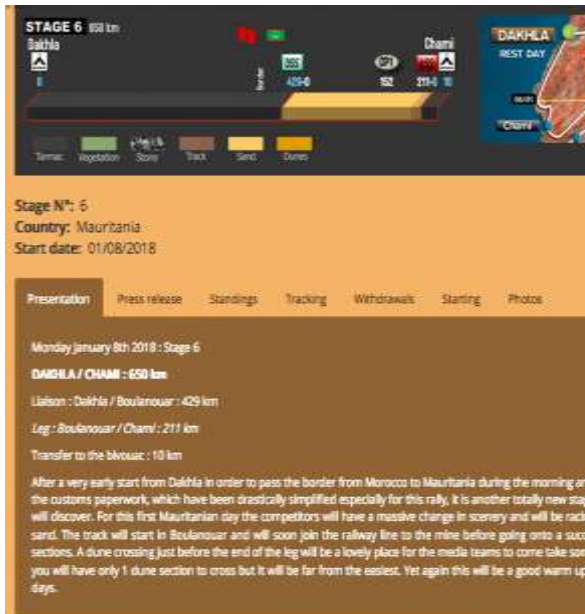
STAGE 6 650 km
Dakhla
0
Border
DSS
429-0
CP1
162
211-0
Chami
10
DAKHLA
REST DAY
Chami

Tarmac Vegetation Stony Track Sand Dunes

Stage N°: 6
Country: Mauritania
Start date: 01/08/2018

Presentation Press release Standings Tracking Withdrawals Starting Photos

Monday January 8th 2018 : Stage 6

DAKHLA / CHAMI : 650 km

Liaison : Dakhla / Boulanouar : 429 km

Leg : Boulanouar / Chami : 211 km

Transfer to the bivouac : 10 km

After a very early start from Dakhla in order to pass the border from Morocco to Mauritania during the morning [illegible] the customs paperwork, which have been drastically simplified especially for this rally, it is another totally new sta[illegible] will discover. For this first Mauritanian day the competitors will have a massive change in scenery and will be rac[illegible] sand. The track will start in Boulanouar and will soon join the railway line to the mine before going onto a succ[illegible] sections. A dune crossing just before the end of the leg will be a lovely place for the media teams to come take sp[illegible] you will have only 1 dune section to cross but it will be far from the easiest. Yet again this will be a good warm u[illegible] days.